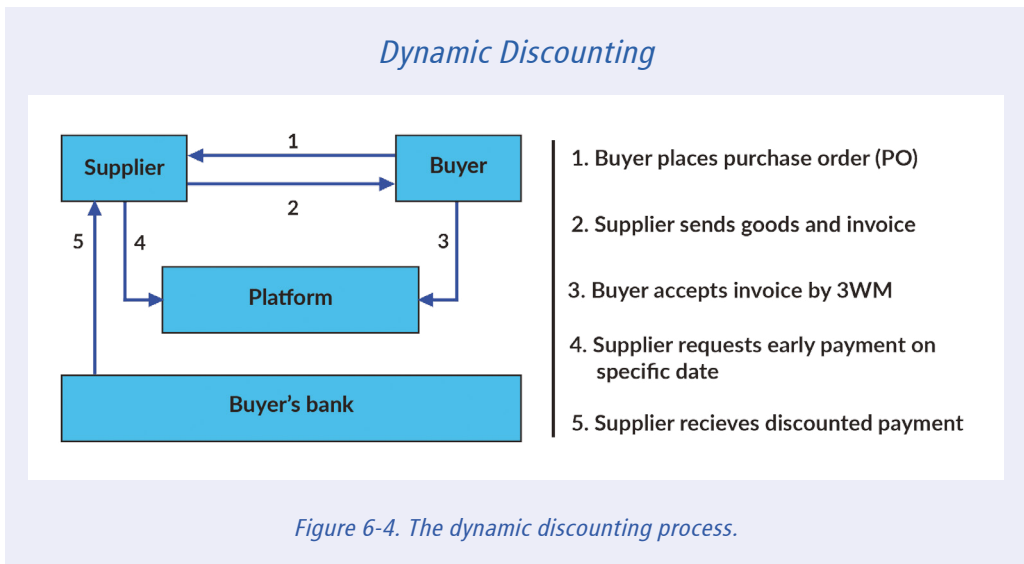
Dynamic Discounting

Supplier

1

Buyer

2

5

4

3

Platform

Buyer's bank

1. Buyer places purchase order (PO)

2. Supplier sends goods and invoice

3. Buyer accepts invoice by 3WM

4. Supplier requests early payment on specific date

5. Supplier recieves discounted payment

Figure 6-4. The dynamic discounting process.